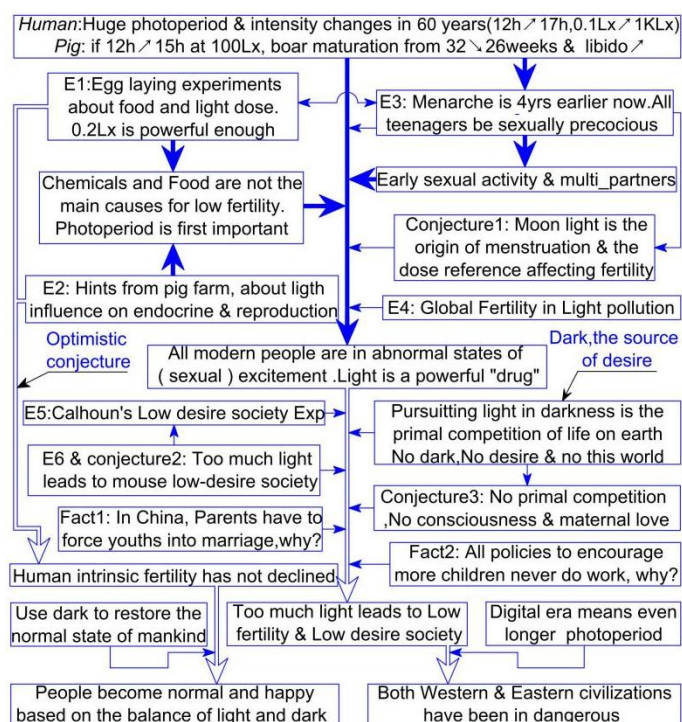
*Human*:Huge photoperiod & intensity changes in 60 years(12h ↗ 17h,0.1Lx ↗ 1KLx)
*Pig*: if 12h ↗ 15h at 100Lx, boar maturation from 32 ↘ 26weeks & libido ↗

E1:Egg laying experiments about food and light dose. 0.2Lx is powerful enough

E3: Menarche is 4yrs earlier now.All teenagers be sexually precocious

Chemicals and Food are not the main causes for low fertility. Photoperiod is first important

Early sexual activity & multi_partners

Conjecture1: Moon light is the origin of menstruation & the dose reference affecting fertility

E2: Hints from pig farm, about ligth influence on endocrine & reproduction

E4: Global Fertility in Light pollution

Optimistic conjecture

Dark,the source of desire

All modern people are in abnormal states of ( sexual ) excitement .Light is a powerful "drug"

E5:Calhoun's Low desire society Exp

Pursuitting light in darkness is the primal competition of life on earth No dark,No desire & no this world

E6 & conjecture2: Too much light leads to mouse low-desire society

Conjecture3: No primal competition ,No consciousness & maternal love

Fact1: In China, Parents have to force youths into marriage,why?

Fact2: All policies to encourage more children never do work, why?

Human intrinsic fertility has not declined

Use dark to restore the normal state of mankind

Too much light leads to Low fertility & Low desire society

Digital era means even longer photoperiod

People become normal and happy based on the balance of light and dark

Both Western & Eastern civilizations have been in dangerous